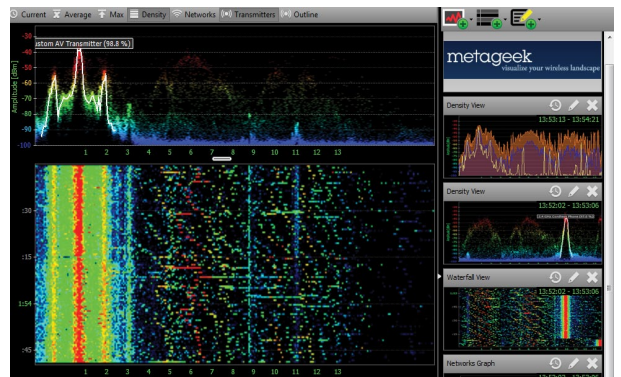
Current Average Max Density Networks Transmitters Outline

stom AV Transmitter (98.8 %)

-30
-40
-50
-60
-70
-80
-90
-100

Amplitude [dBm]

1 2 3 4 5 6 7 8 9 10 11 12 13

:30
:15
1:54
:45

1 2 3 4 5 6 7 8 9 10 11 12 13

metageek
visualize your wireless landscape

Density View
13:53:13 - 13:54:21

Density View
13:52:02 - 13:53:06

Waterfall View
13:52:02 - 13:53:06

Networks Graph